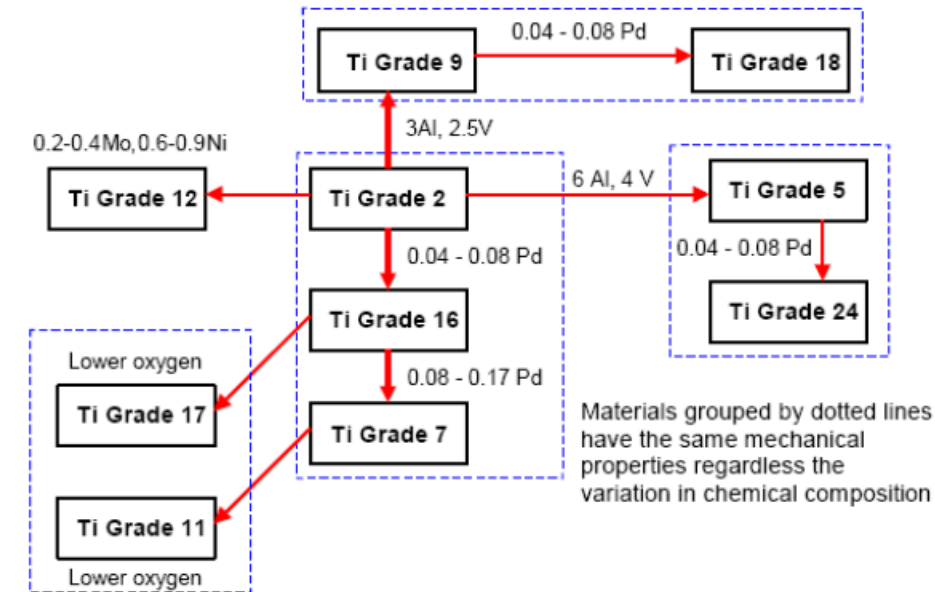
Ti Grade 9

0.04 - 0.08 Pd

Ti Grade 18

3Al, 2.5V

0.2-0.4Mo,0.6-0.9Ni

Ti Grade 12

Ti Grade 2

6 Al, 4 V

Ti Grade 5

0.04 - 0.08 Pd

0.04 - 0.08 Pd

Ti Grade 24

Ti Grade 16

Lower oxygen

0.08 - 0.17 Pd

Ti Grade 17

Ti Grade 7

Materials grouped by dotted lines have the same mechanical properties regardless the variation in chemical composition

Ti Grade 11

Lower oxygen